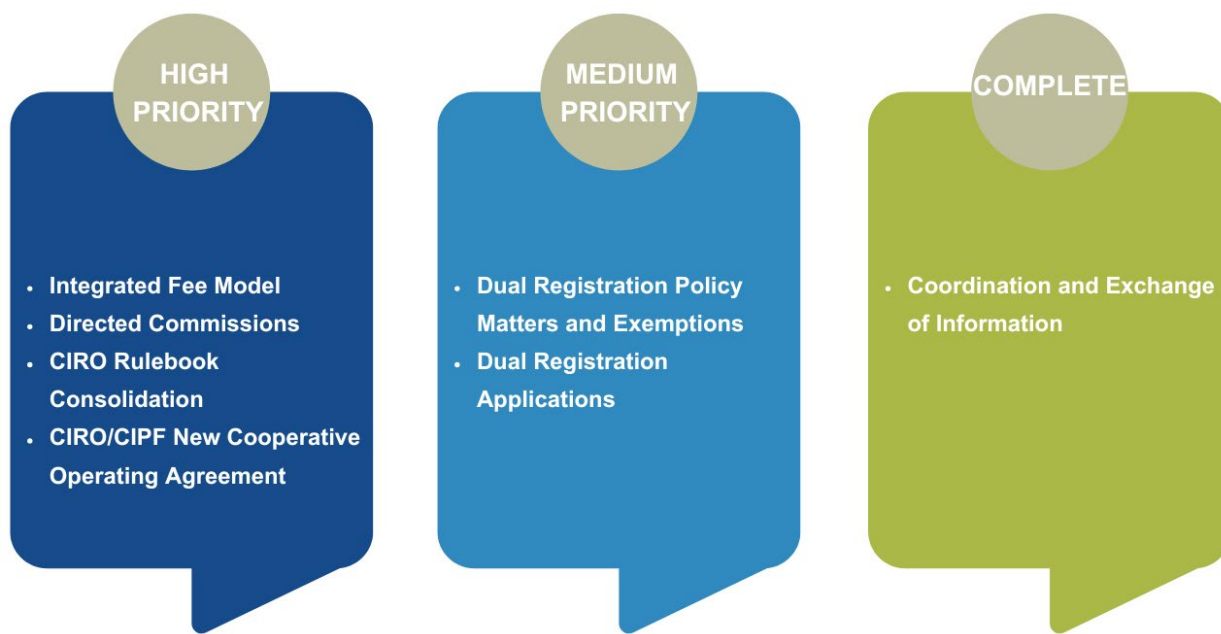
HIGH PRIORITY

- Integrated Fee Model
- Directed Commissions
- CIRO Rulebook Consolidation
- CIRO/CIPF New Cooperative Operating Agreement

MEDIUM PRIORITY

- Dual Registration Policy Matters and Exemptions
- Dual Registration Applications

COMPLETE

- Coordination and Exchange of Information